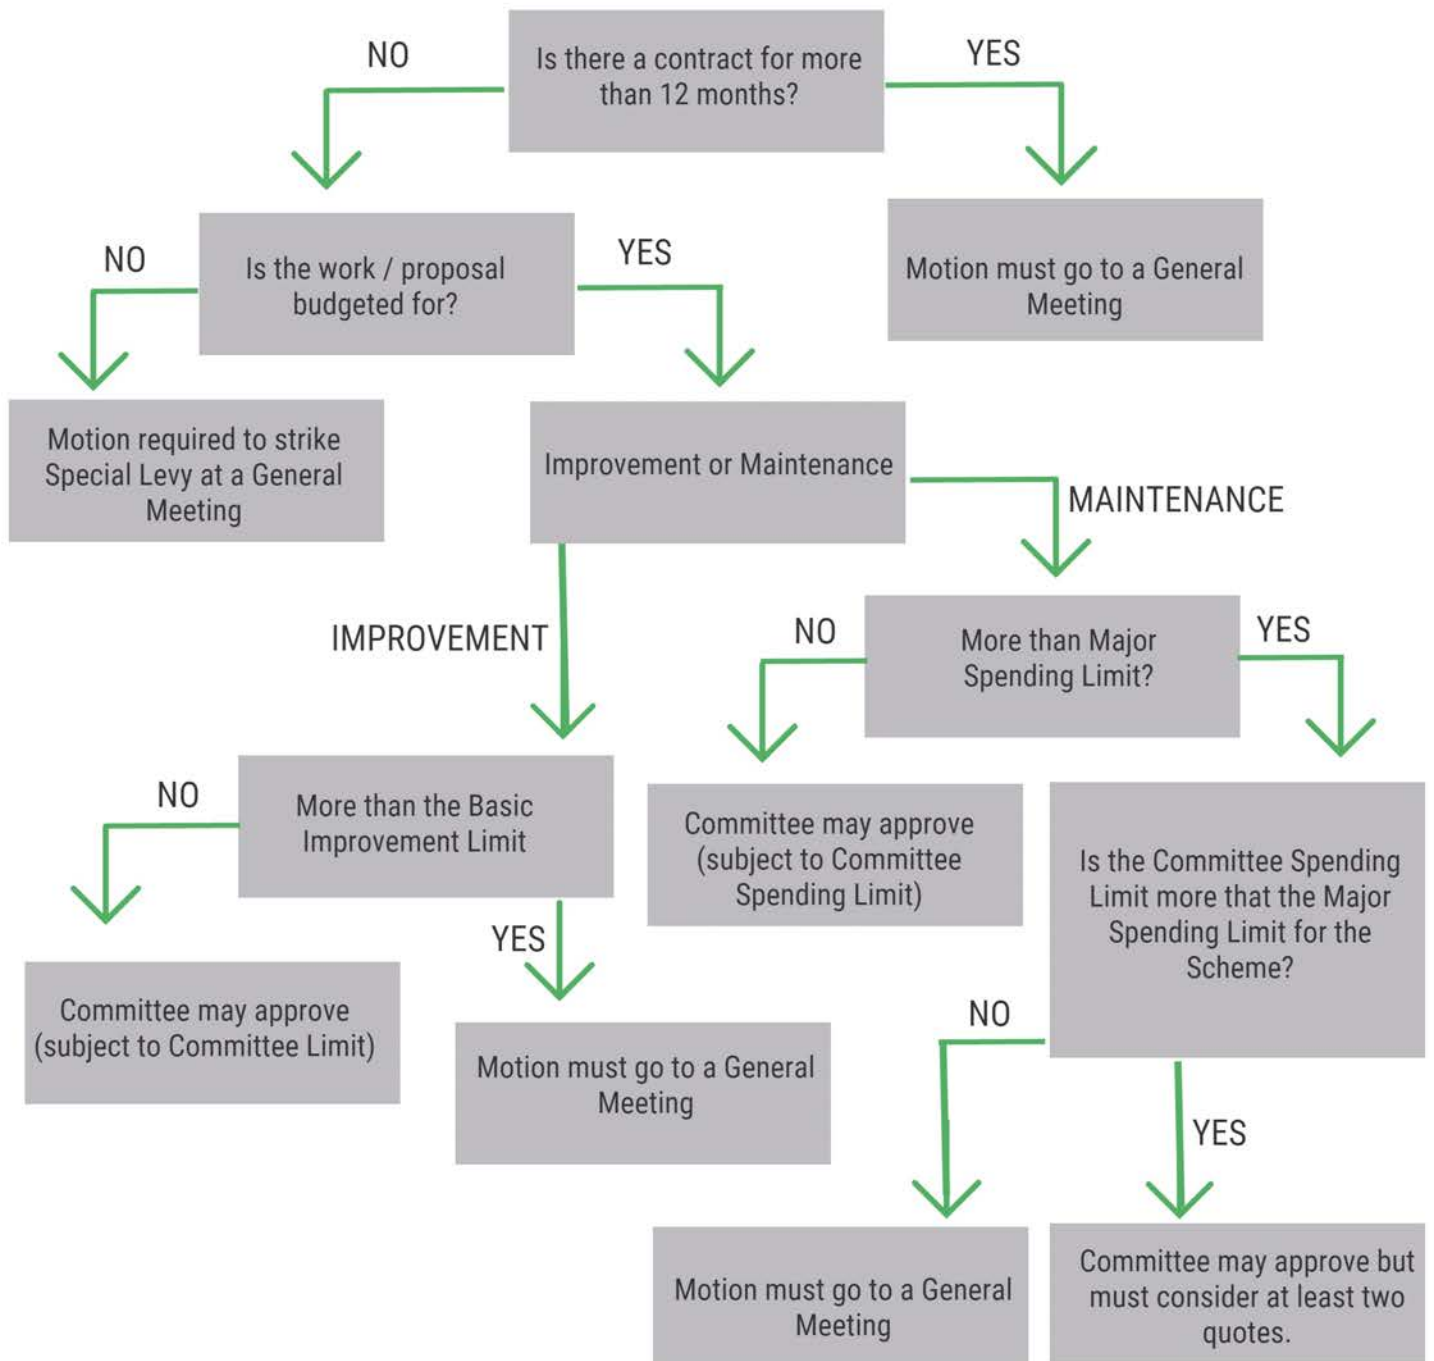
Is there a contract for more than 12 months?

NO

YES

Motion must go to a General Meeting

Is the work / proposal budgeted for?

NO

YES

Motion required to strike Special Levy at a General Meeting

Improvement or Maintenance

MAINTENANCE

IMPROVEMENT

More than Major Spending Limit?

NO

YES

More than the Basic Improvement Limit

NO

Committee may approve (subject to Committee Spending Limit)

Is the Committee Spending Limit more that the Major Spending Limit for the Scheme?

YES

Committee may approve (subject to Committee Limit)

Motion must go to a General Meeting

NO

YES

Motion must go to a General Meeting

Committee may approve but must consider at least two quotes.